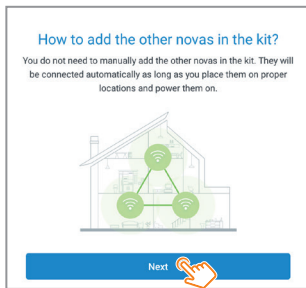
How to add the other novas in the kit?

You do not need to manually add the other novas in the kit. They will be connected automatically as long as you place them on proper locations and power them on.

Next